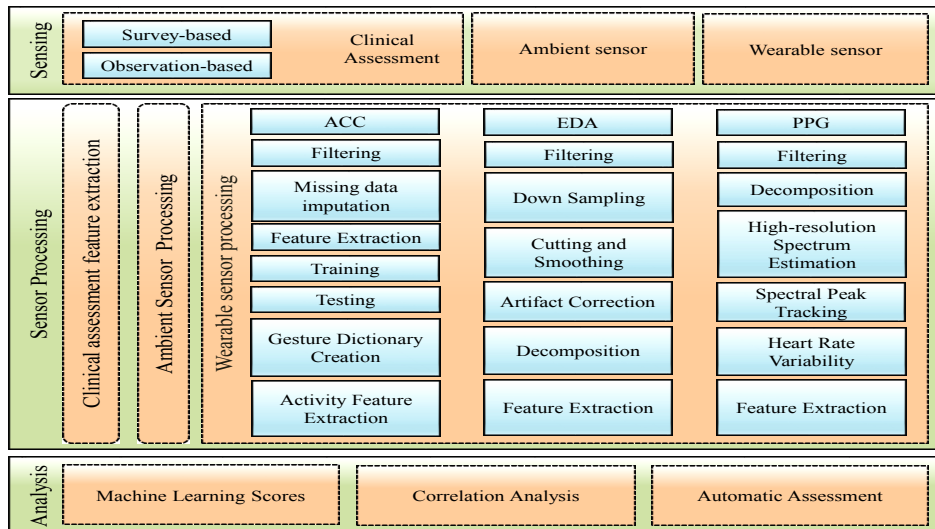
Sensing

Survey-based

Observation-based

Clinical Assessment

Ambient sensor

Wearable sensor

Sensor Processing

Clinical assessment feature extraction

Ambient Sensor Processing

Wearable sensor processing

ACC

Filtering

Missing data imputation

Feature Extraction

Training

Testing

Gesture Dictionary Creation

Activity Feature Extraction

EDA

Filtering

Down Sampling

Cutting and Smoothing

Artifact Correction

Decomposition

Feature Extraction

PPG

Filtering

Decomposition

High-resolution Spectrum Estimation

Spectral Peak Tracking

Heart Rate Variability

Feature Extraction

Analysis

Machine Learning Scores

Correlation Analysis

Automatic Assessment